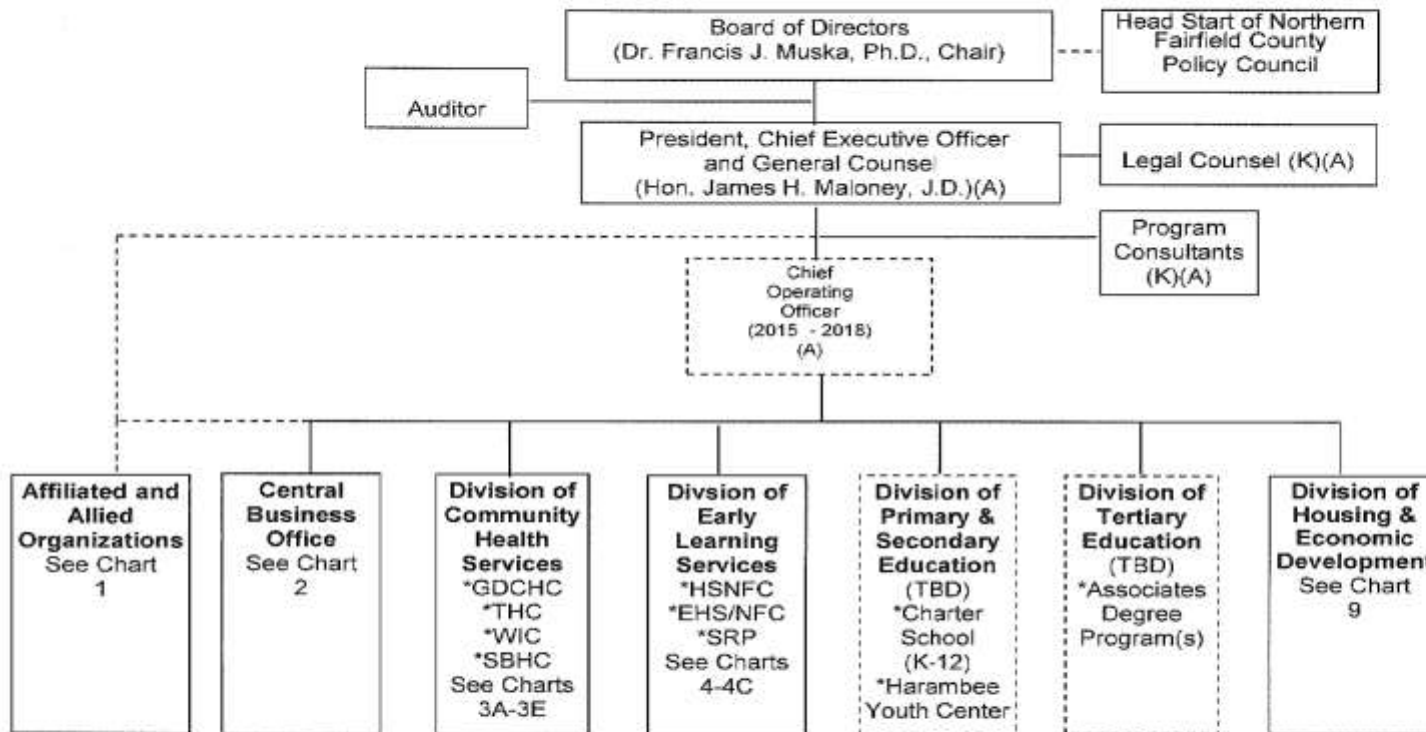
Board of Directors
(Dr. Francis J. Muska, Ph.D., Chair)

Head Start of Northern Fairfield County Policy Council

Auditor

President, Chief Executive Officer and General Counsel
(Hon. James H. Maloney, J.D.)(A)

Legal Counsel (K)(A)

Program Consultants (K)(A)

Chief Operating Officer (2015 - 2018) (A)

Affiliated and Allied Organizations
See Chart 1

Central Business Office
See Chart 2

Division of Community Health Services
*GDCHC
*THC
*WIC
*SBHC
See Charts 3A-3E

Divsion of Early Learning Services
*HSNFC
*EHS/NFC
*SRP
See Charts 4-4C

Division of Primary & Secondary Education
(TBD)
*Charter School (K-12)
*Harambee Youth Center

Division of Tertiary Education
(TBD)
*Associates Degree Program(s)

Division of Housing & Economic Development
See Chart 9